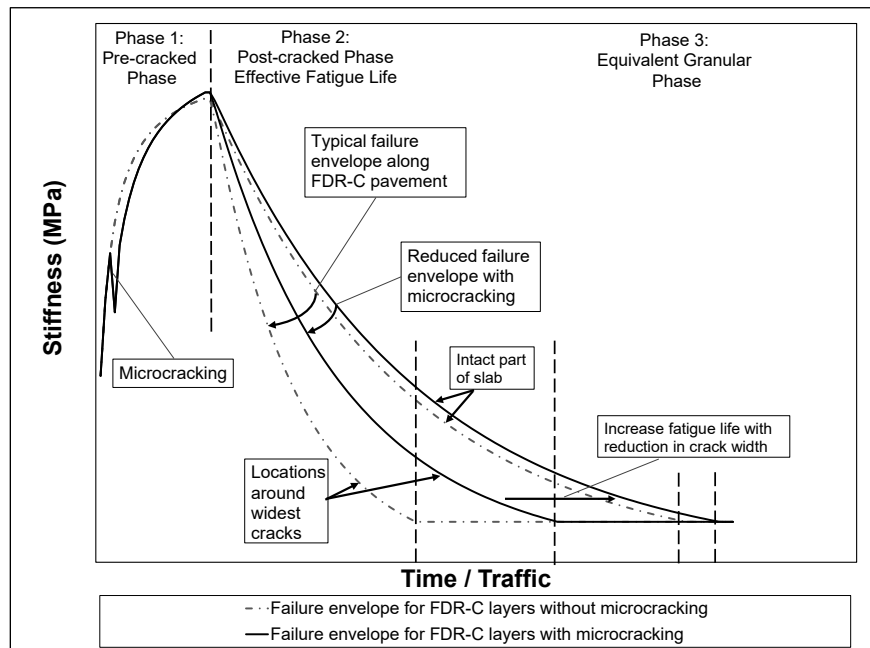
Phase 1:
Pre-cracked
Phase

Phase 2:
Post-cracked Phase
Effective Fatigue Life

Phase 3:
Equivalent Granular
Phase

Stiffness (MPa)

Typical failure envelope along FDR-C pavement

Reduced failure envelope with microcracking

Microcracking

Intact part of slab

Increase fatigue life with reduction in crack width

Locations around widest cracks

Time / Traffic

Failure envelope for FDR-C layers without microcracking
Failure envelope for FDR-C layers with microcracking